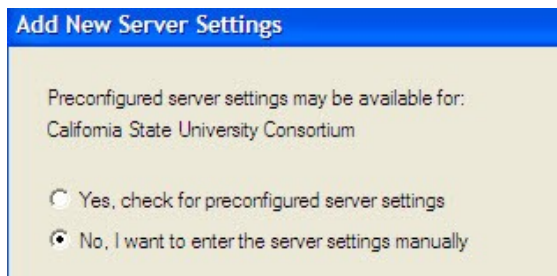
Add New Server Settings

Preconfigured server settings may be available for:
California State University Consortium

Yes, check for preconfigured server settings

No, I want to enter the server settings manually